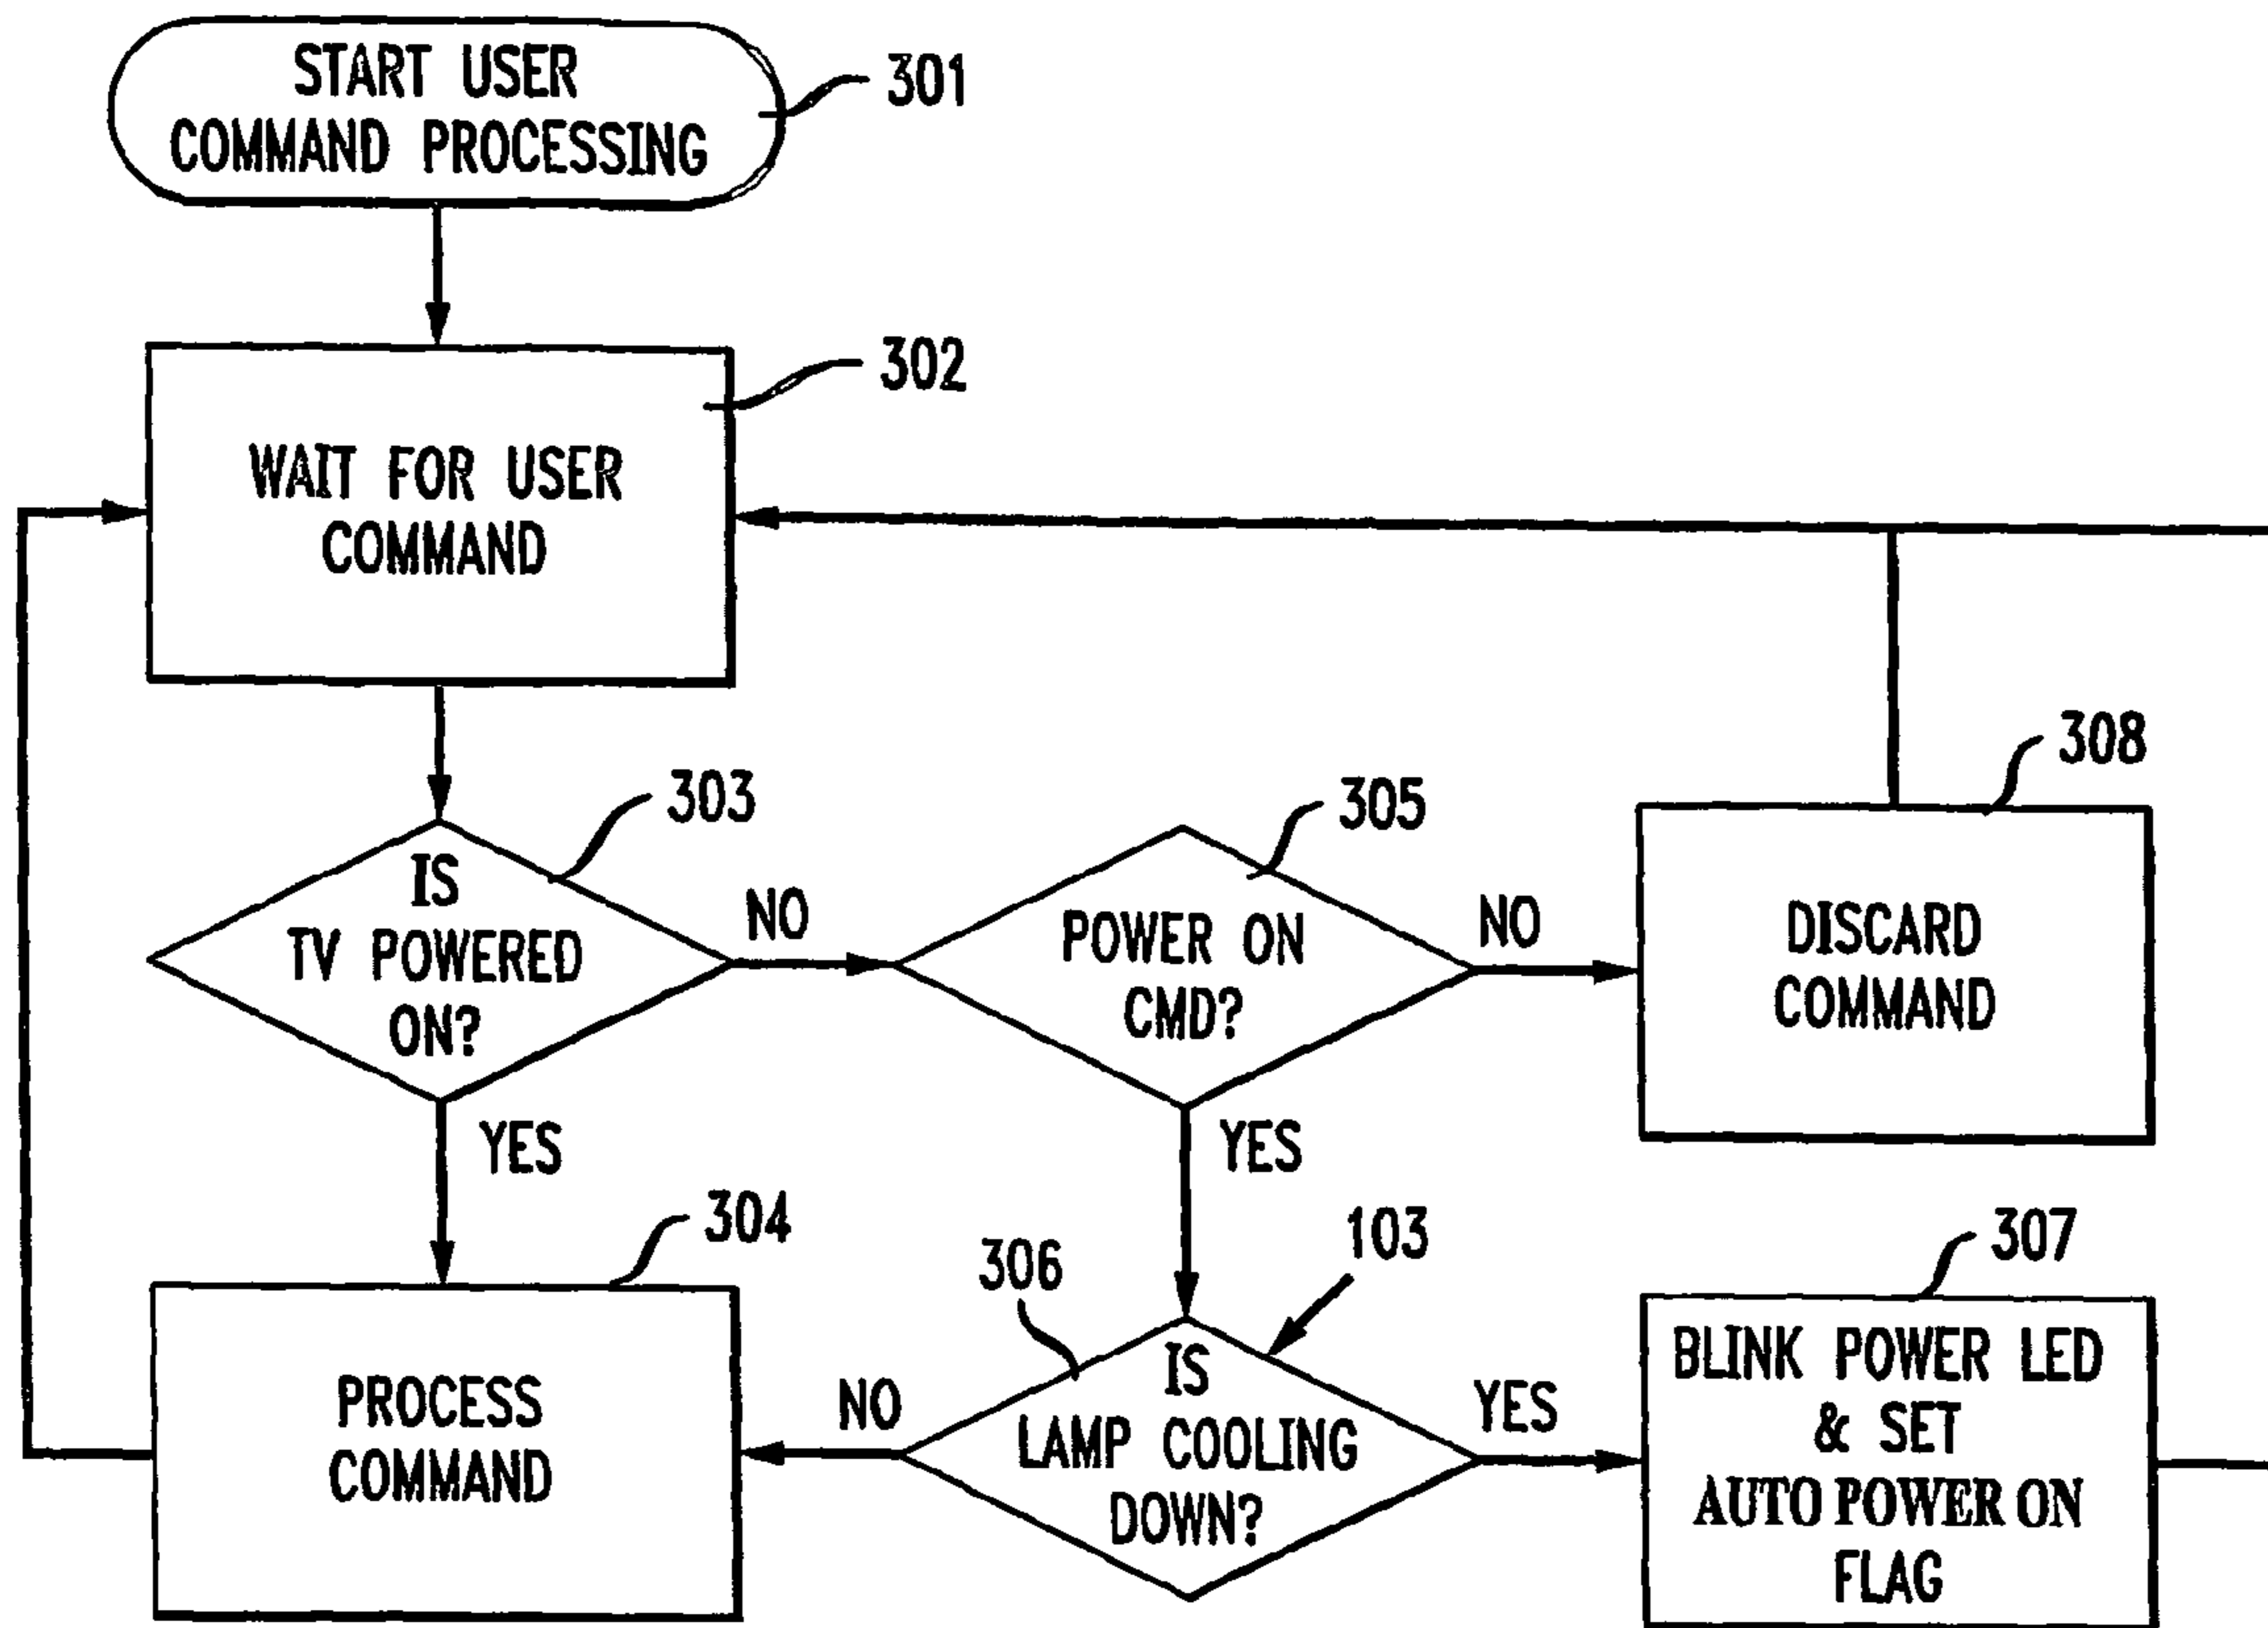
START USER COMMAND PROCESSING

301

WAIT FOR USER COMMAND

302

303

IS TV POWERED ON?

NO

305

POWER ON CMD?

NO

308

DISCARD COMMAND

YES

YES

304

306

103

307

PROCESS COMMAND

NO

IS LAMP COOLING DOWN?

YES

BLINK POWER LED & SET AUTO POWER ON FLAG